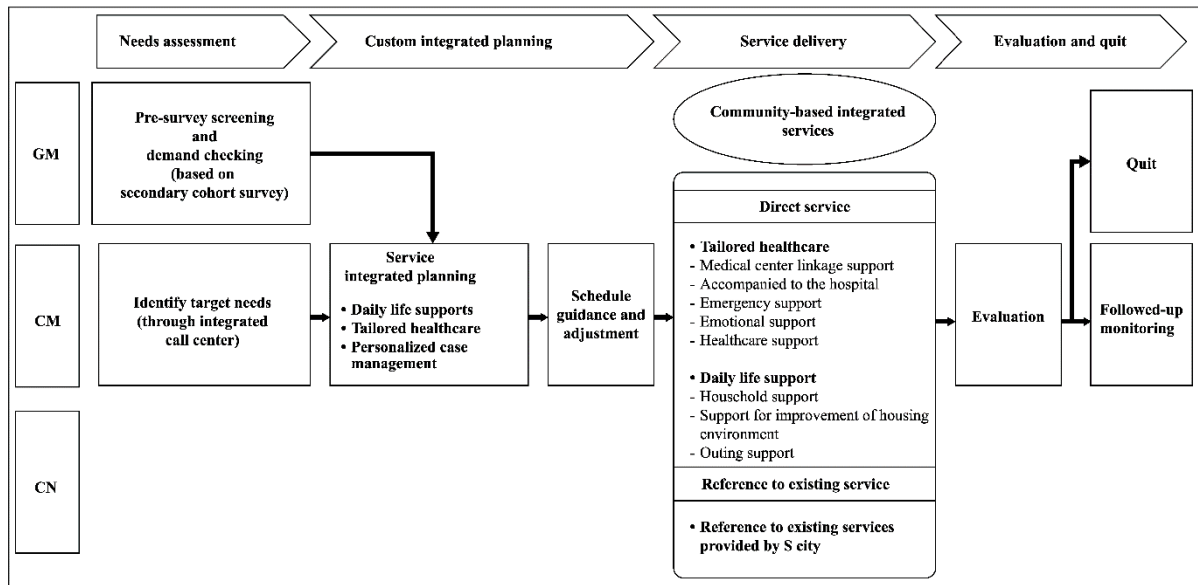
Needs assessment

Custom integrated planning

Service delivery

Evaluation and quit

GM

CM

CN

Pre-survey screening and demand checking (based on secondary cohort survey)

Identify target needs (through integrated call center)

Service integrated planning

• Daily life supports
• Tailored healthcare
• Personalized case management

Schedule guidance and adjustment

Community-based integrated services

Direct service

• Tailored healthcare
- Medical center linkage support
- Accompanied to the hospital
- Emergency support
- Emotional support
- Healthcare support

• Daily life support
- Household support
- Support for improvement of housing environment
- Outing support

Reference to existing service

• Reference to existing services provided by S city

Evaluation

Quit

Followed-up monitoring